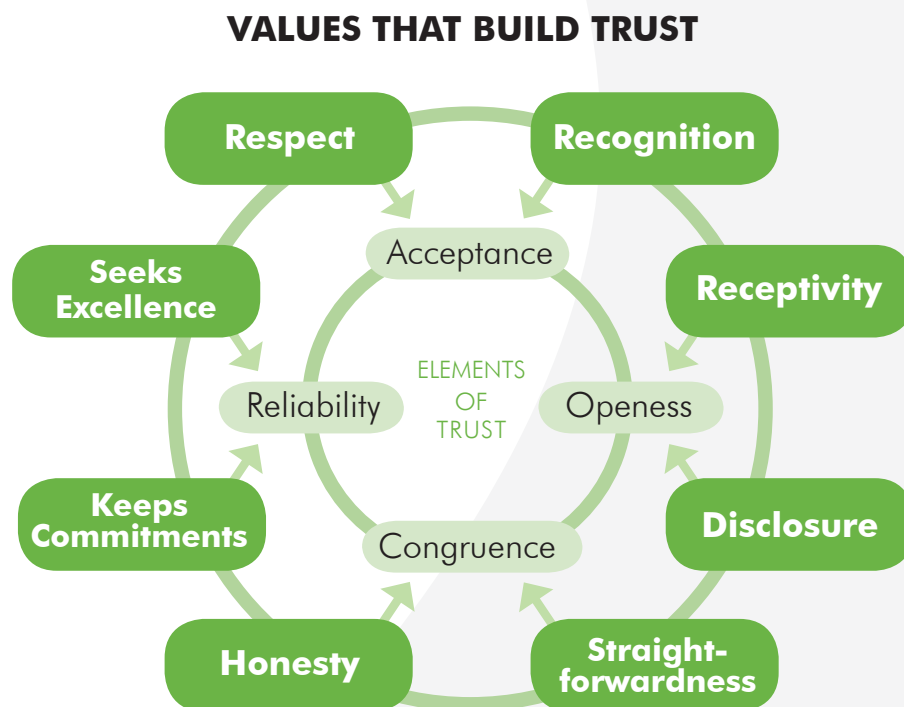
VALUES THAT BUILD TRUST

Respect

Recognition

Seeks Excellence

Receptivity

Acceptance

ELEMENTS OF TRUST

Reliability

Openess

Keeps Commitments

Disclosure

Congruence

Honesty

Straight-forwardness